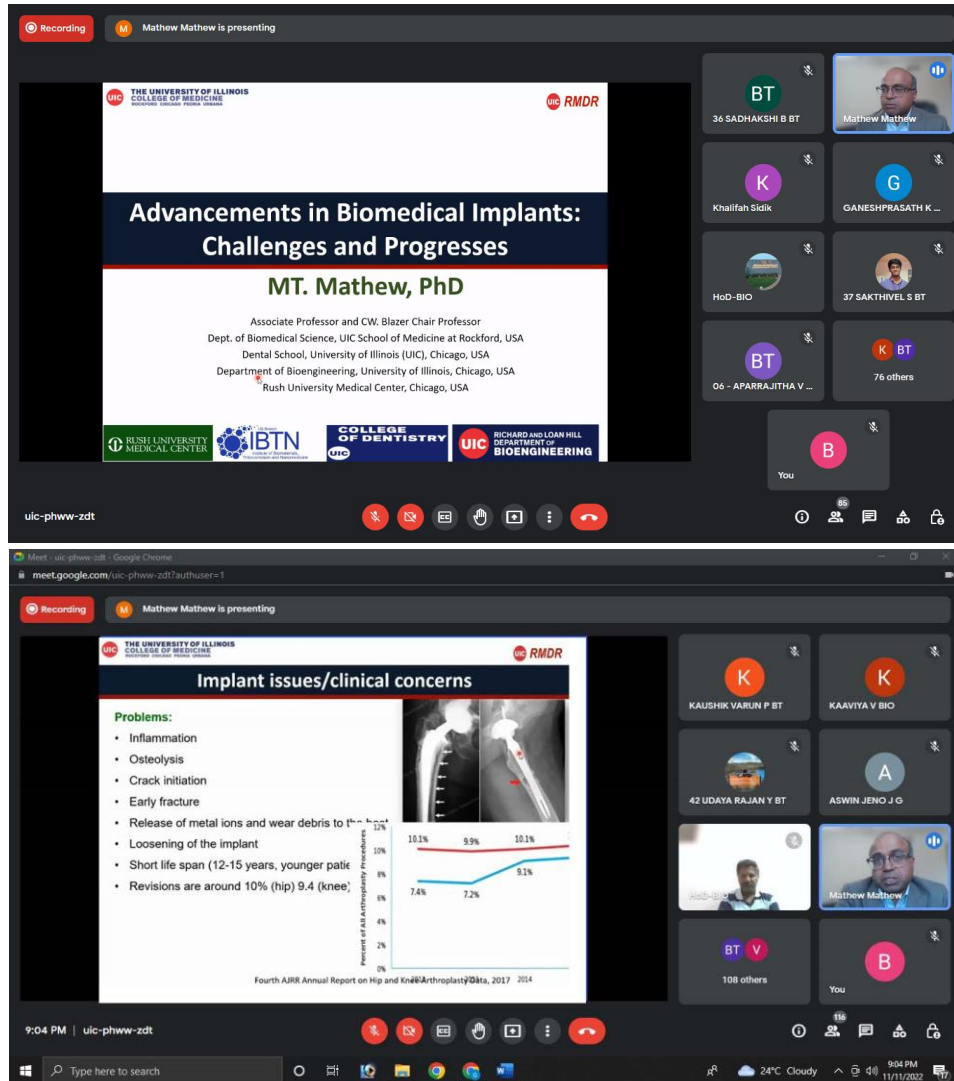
Recording

M Mathew Mathew is presenting

UIC THE UNIVERSITY OF ILLINOIS COLLEGE OF MEDICINE ROCKFORD CHICAGO PEORIA URBANA

UIC RMDR

Advancements in Biomedical Implants: Challenges and Progresses

MT. Mathew, PhD

Associate Professor and CW. Blazer Chair Professor
Dept. of Biomedical Science, UIC School of Medicine at Rockford, USA
Dental School, University of Illinois (UIC), Chicago, USA
Department of Bioengineering, University of Illinois, Chicago, USA
Rush University Medical Center, Chicago, USA

RUSH UNIVERSITY MEDICAL CENTER

IBTN

COLLEGE OF DENTISTRY UIC

UIC RICHARD AND LOAN HILL DEPARTMENT OF BIOENGINEERING

BT 36 SADHAKSHI B BT

Mathew Mathew

K Khalifah Sidik

G GANESHPRASATH K ...

HoD-BIO

37 SAKTHIVEL S BT

BT 06 - APARRAJITHA V ...

K BT 76 others

B You

uic-phww-zdt

85

Meet - uic-phww-zdt - Google Chrome

meet.google.com/uic-phww-zdt?authuser=1

Recording

M Mathew Mathew is presenting

UIC THE UNIVERSITY OF ILLINOIS COLLEGE OF MEDICINE ROCKFORD CHICAGO PEORIA URBANA

UIC RMDR

Implant issues/clinical concerns

Problems:
- Inflammation
- Osteolysis
- Crack initiation
- Early fracture
- Release of metal ions and wear debris to the host
- Loosening of the implant
- Short life span (12-15 years, younger patie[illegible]
- Revisions are around 10% (hip) 9.4 (knee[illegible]

12%
10%
8%
6%
4%
2%
0%

Percent of All Arthroplasty Procedures

10.1% 9.9% 10.1%
7.4% 7.2% 9.1%

2014

Fourth AJRR Annual Report on Hip and Knee Arthroplasty Data, 2017

K KAUSHIK VARUN P BT

K KAAVIYA V BIO

42 UDAYA RAJAN Y BT

A ASWIN JENO J G

HoD-BIO

Mathew Mathew

BT V 108 others

B You

9:04 PM | uic-phww-zdt

116

Type here to search

24°C Cloudy

9:04 PM 11/11/2022

17